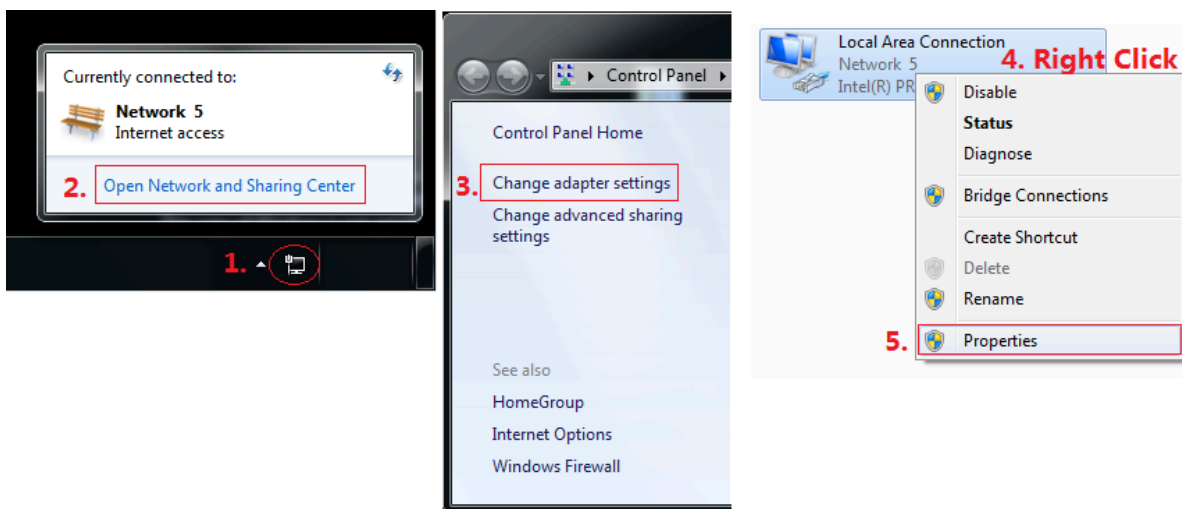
Currently connected to:

Network 5
Internet access

2. Open Network and Sharing Center

1.

Control Panel ▸

Control Panel Home

3. Change adapter settings

Change advanced sharing settings

See also

HomeGroup

Internet Options

Windows Firewall

Local Area Connection
Network 5
Intel(R) PR

4. Right Click

Disable

Status

Diagnose

Bridge Connections

Create Shortcut

Delete

Rename

5. Properties